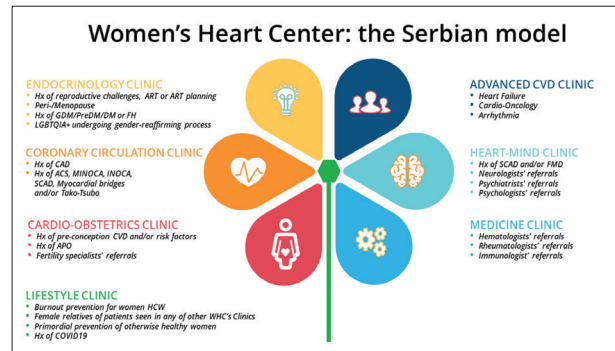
Women's Heart Center: the Serbian model

ENDOCRINOLOGY CLINIC
• Hx of reproductive challenges, ART or ART planning
• Peri-/Menopause
• Hx of GDM/PreDM/DM or FH
• LGBTQIA+ undergoing gender-reaffirming process

CORONARY CIRCULATION CLINIC
• Hx of CAD
• Hx of ACS, MINOCA, INOCA, SCAD, Myocardial bridges and/or Tako-Tsubo

CARDIO-OBSTETRICS CLINIC
• Hx of pre-conception CVD and/or risk factors
• Hx of APO
• Fertility specialists' referrals

LIFESTYLE CLINIC
• Burnout prevention for women HCW
• Female relatives of patients seen in any of other WHC's Clinics
• Primordial prevention of otherwise healthy women
• Hx of COVID19

ADVANCED CVD CLINIC
• Heart Failure
• Cardio-Oncology
• Arrhythmia

HEART-MIND CLINIC
• Hx of SCAD and/or FMD
• Neurologists' referrals
• Psychiatrists' referrals
• Psychologists' referrals

MEDICINE CLINIC
• Hematologists' referrals
• Rheumatologists' referrals
• Immunologist' referrals